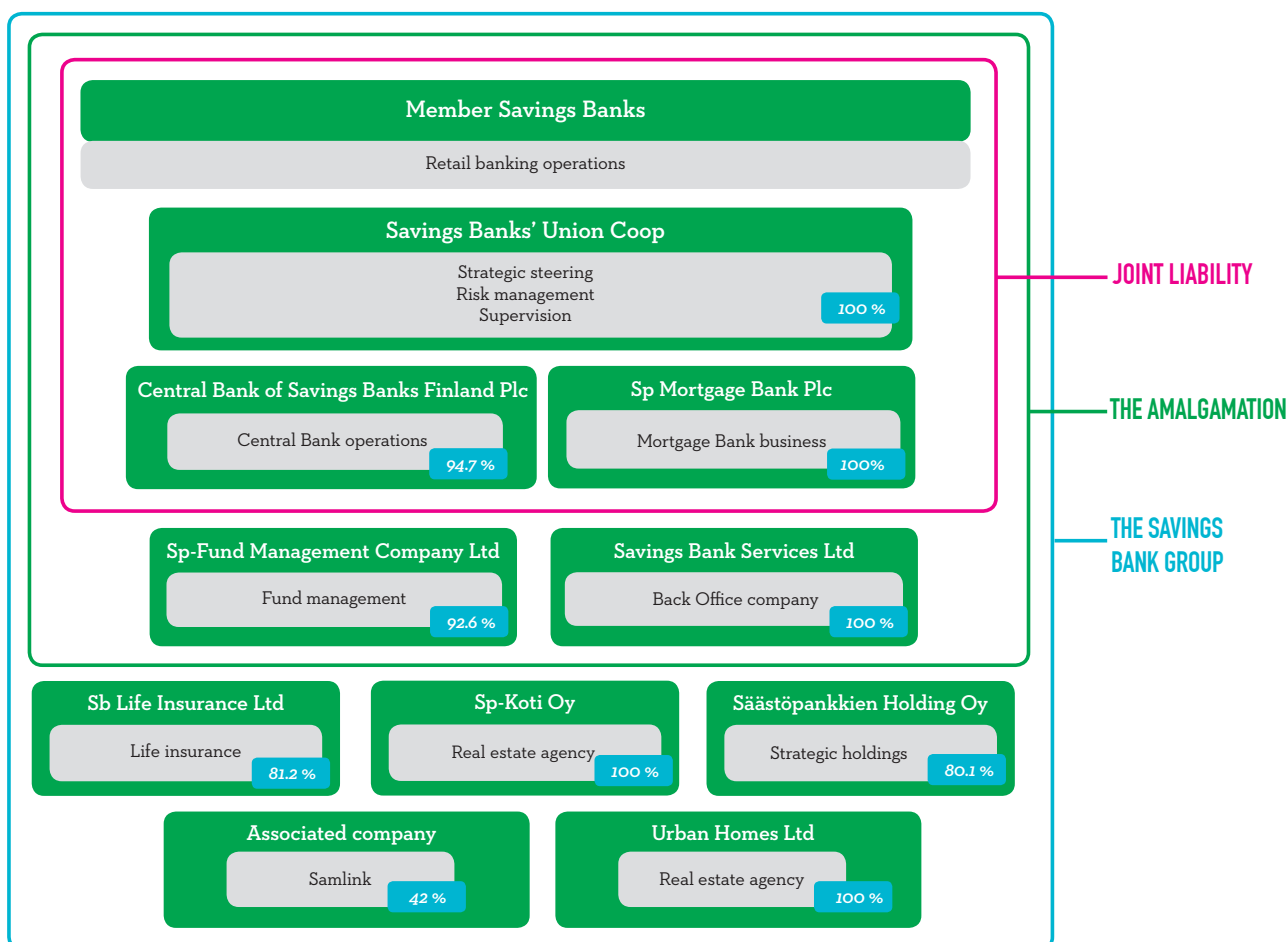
Member Savings Banks

Retail banking operations

Savings Banks' Union Coop

Strategic steering
Risk management
Supervision

100 %

JOINT LIABILITY

Central Bank of Savings Banks Finland Plc

Central Bank operations

94.7 %

Sp Mortgage Bank Plc

Mortgage Bank business

100%

THE AMALGAMATION

Sp-Fund Management Company Ltd

Fund management

92.6 %

Savings Bank Services Ltd

Back Office company

100 %

THE SAVINGS BANK GROUP

Sb Life Insurance Ltd

Life insurance

81.2 %

Sp-Koti Oy

Real estate agency

100 %

Säästöpankkien Holding Oy

Strategic holdings

80.1 %

Associated company

Samlink

42 %

Urban Homes Ltd

Real estate agency

100 %